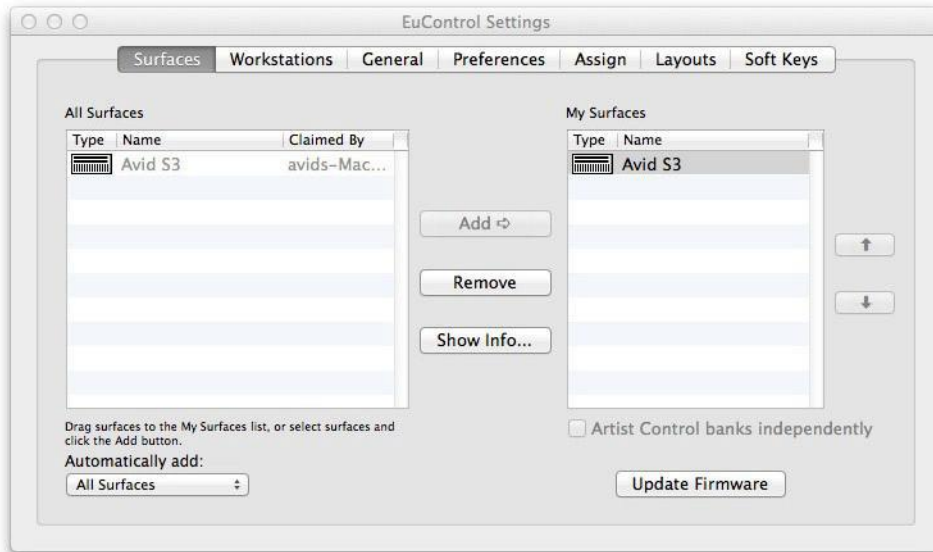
EuControl Settings

Surfaces | Workstations | General | Preferences | Assign | Layouts | Soft Keys

All Surfaces

| Type | Name | Claimed By |
|---|---|---|
| | Avid S3 | avids-Mac... |

Add ⇨

Remove

Show Info...

My Surfaces

| Type | Name |
|---|---|
| | Avid S3 |

↑

↓

Drag surfaces to the My Surfaces list, or select surfaces and click the Add button.

Automatically add:

All Surfaces

Artist Control banks independently

Update Firmware